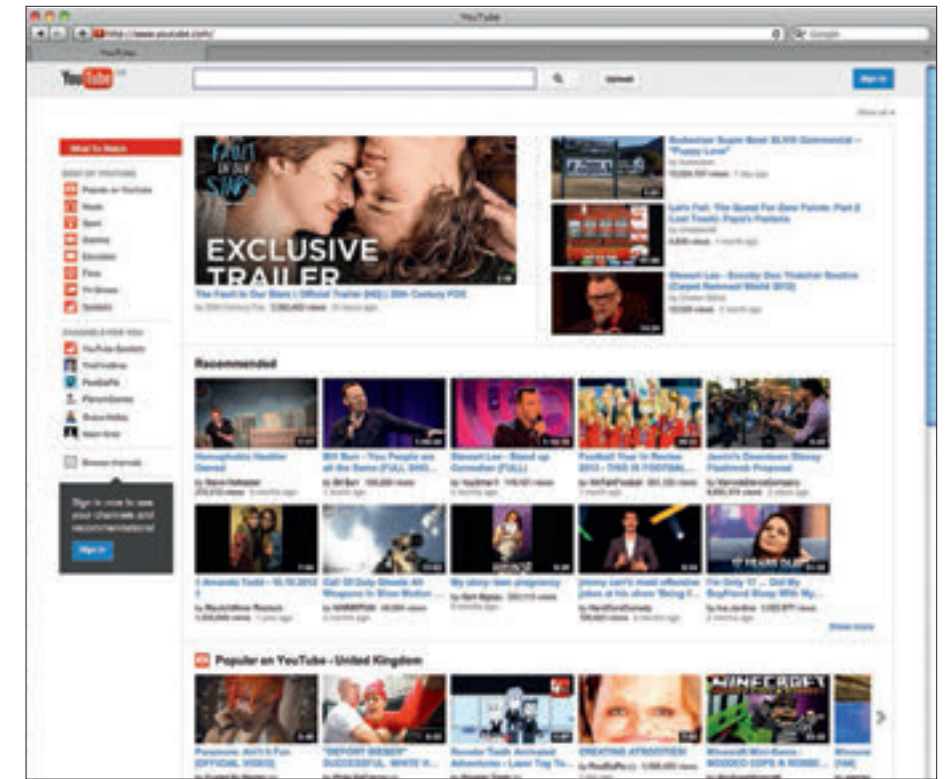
YouTube

http://www.youtube.com/

YouTube

YouTube

Upload

Sign in

What to Watch

Popular on YouTube

Music

Sport

Gaming

Education

Films

TV Shows

Spotlight

YouTube Spotlight

PewDiePie

Browse channels

Sign in now to see your channels and recommendations!

Sign in

EXCLUSIVE TRAILER

The Fault In Our Stars | Official Trailer [HD] | 20th Century FOX

Budweiser Super Bowl XLVIII Commercial -- "Puppy Love"

Stewart Lee - Scooby Doo Thatcher Routine

Recommended

Homophobic Heckler Owned

Bill Burr - You People are all the Same (FULL SHO...

Stewart Lee - Stand up Comedian (FULL)

Football Year in Review 2013 - THIS IS FOOTBAL...

Justin's Downtown Disney Flashmob Proposal

Call Of Duty Ghosts All Weapons In Slow Motion ...

My shiny teen pregnancy

Jimmy Carr's most offensive jokes at his show 'Being F...

I'm Only 17 ... Old My Boyfriend Sleep With My...

17 YEARS OLD

Show more

Popular on YouTube - United Kingdom

"DEPORT BIEBER" SUCCESSFUL. WHITE H...

CREATING ATROCITIES!

MINECRAFT

Minecraft Mini-Game : MODDED COPS & ROBBE...